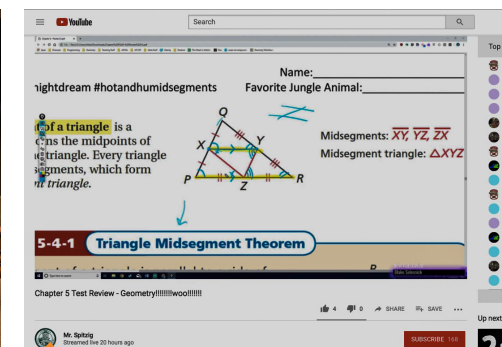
YouTube

Search

Top

Name:
ıightdream #hotandhumidsegments

Favorite Jungle Animal:

of a triangle is a
cins the midpoints of
e triangle. Every triangle
egments, which form
l triangle.

Q
X
Y
P
Z
R

Midsegments: $\overline{XY}$, $\overline{YZ}$, $\overline{ZX}$
Midsegment triangle: $\triangle XYZ$

5-4-1 Triangle Midsegment Theorem

Chapter 5 Test Review - Geometry!!!!!!!woo!!!!!!

4 0 SHARE SAVE ...

Mr. Spitzig
Streamed live 20 hours ago

SUBSCRIBE 168

Up next